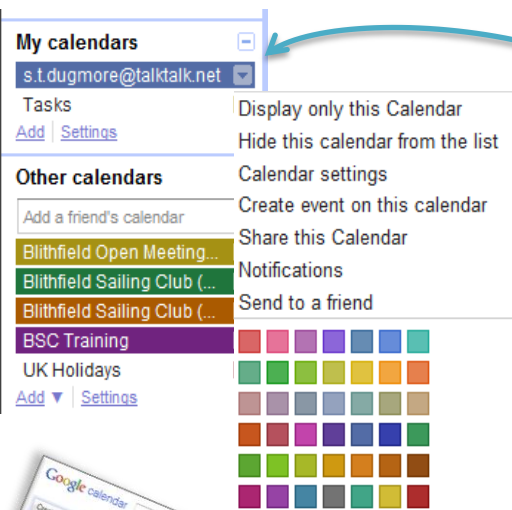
My calendars
s.t.dugmore@talktalk.net
Tasks
Add | Settings

Other calendars
Add a friend's calendar
Blithfield Open Meeting...
Blithfield Sailing Club (...
Blithfield Sailing Club (...
BSC Training
UK Holidays
Add ▼ | Settings

Display only this Calendar
Hide this calendar from the list
Calendar settings
Create event on this calendar
Share this Calendar
Notifications
Send to a friend

Google calendar